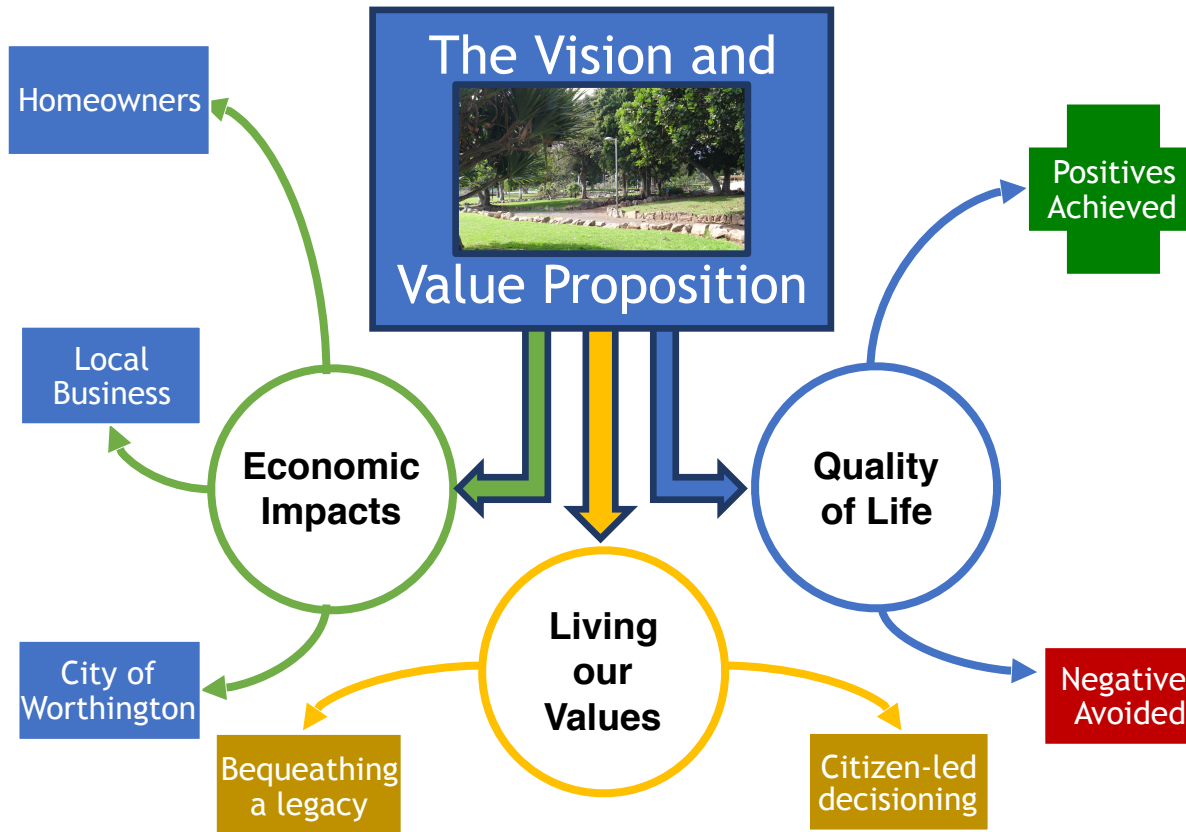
The Vision and Value Proposition

Homeowners

Local Business

City of Worthington

Economic Impacts

Living our Values

Quality of Life

Positives Achieved

Negative Avoided

Bequeathing a legacy

Citizen-led decisioning